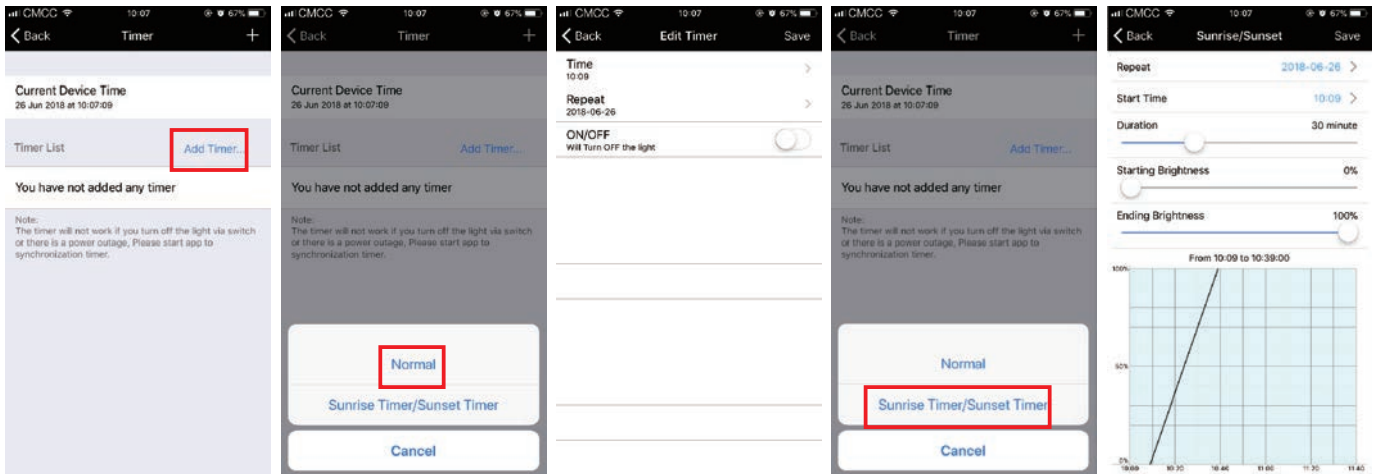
CMCC 10:07 67%
Back Timer +
Current Device Time
26 Jun 2018 at 10:07:09
Timer List Add Timer...
You have not added any timer
Note:
The timer will not work if you turn off the light via switch or there is a power outage, Please start app to synchronization timer.

CMCC 10:07 67%
Back Timer +
Current Device Time
26 Jun 2018 at 10:07:09
Timer List Add Timer...
You have not added any timer
Note:
The timer will not work if you turn off the light via switch or there is a power outage, Please start app to synchronization timer.
Normal
Sunrise Timer/Sunset Timer
Cancel

CMCC 10:07 67%
Back Edit Timer Save
Time
10:09
Repeat
2018-06-26
ON/OFF
Will Turn OFF the light

CMCC 10:07 67%
Back Timer +
Current Device Time
26 Jun 2018 at 10:07:09
Timer List Add Timer...
You have not added any timer
Note:
The timer will not work if you turn off the light via switch or there is a power outage, Please start app to synchronization timer.
Normal
Sunrise Timer/Sunset Timer
Cancel

CMCC 10:07 67%
Back Sunrise/Sunset Save
Repeat 2018-06-26
Start Time 10:09
Duration 30 minute
Starting Brightness 0%
Ending Brightness 100%
From 10:09 to 10:39:00
100%
50%
0%
10:09 10:20 10:40 11:00 11:20 11:40